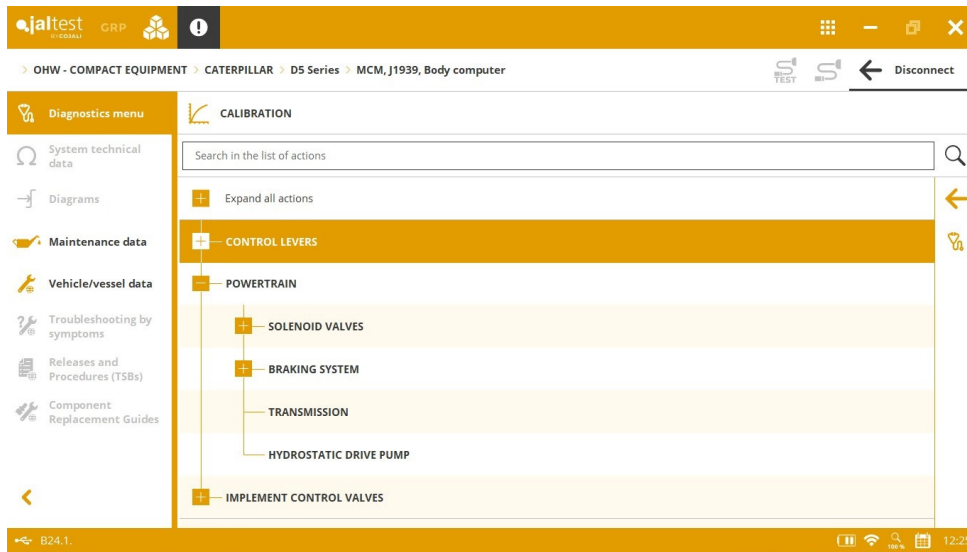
jaltest BY COJALI GRP

> OHW - COMPACT EQUIPMENT > CATERPILLAR > D5 Series > MCM, J1939, Body computer

TEST

Disconnect

Diagnostics menu

System technical data

Diagrams

Maintenance data

Vehicle/vessel data

Troubleshooting by symptoms

Releases and Procedures (TSBs)

Component Replacement Guides

CALIBRATION

Search in the list of actions

Expand all actions

CONTROL LEVERS

POWERTRAIN

SOLENOID VALVES

BRAKING SYSTEM

TRANSMISSION

HYDROSTATIC DRIVE PUMP

IMPLEMENT CONTROL VALVES

B24.1.

100 %

12:2